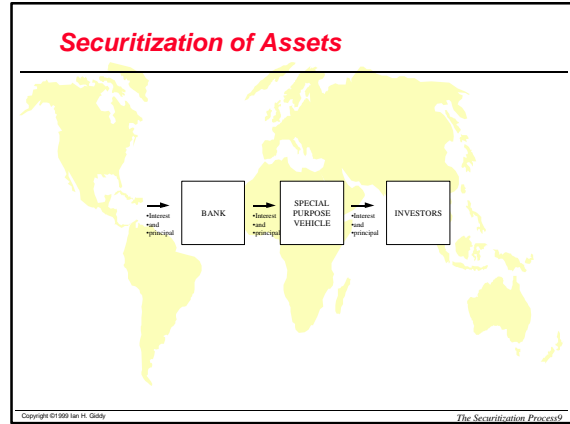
Securitization of Assets

•Interest •and •principal

BANK

•Interest •and •principal

SPECIAL PURPOSE VEHICLE

•Interest •and •principal

INVESTORS

Copyright ©1999 Ian H. Giddy

The Securitization Process9